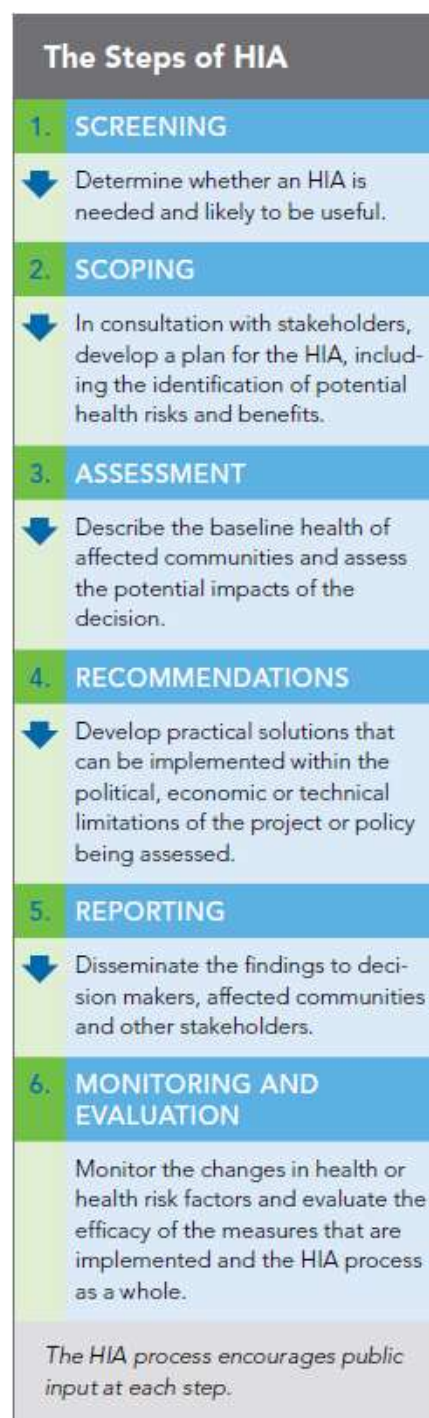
The Steps of HIA

1. SCREENING

Determine whether an HIA is needed and likely to be useful.

2. SCOPING

In consultation with stakeholders, develop a plan for the HIA, including the identification of potential health risks and benefits.

3. ASSESSMENT

Describe the baseline health of affected communities and assess the potential impacts of the decision.

4. RECOMMENDATIONS

Develop practical solutions that can be implemented within the political, economic or technical limitations of the project or policy being assessed.

5. REPORTING

Disseminate the findings to decision makers, affected communities and other stakeholders.

6. MONITORING AND EVALUATION

Monitor the changes in health or health risk factors and evaluate the efficacy of the measures that are implemented and the HIA process as a whole.

The HIA process encourages public input at each step.